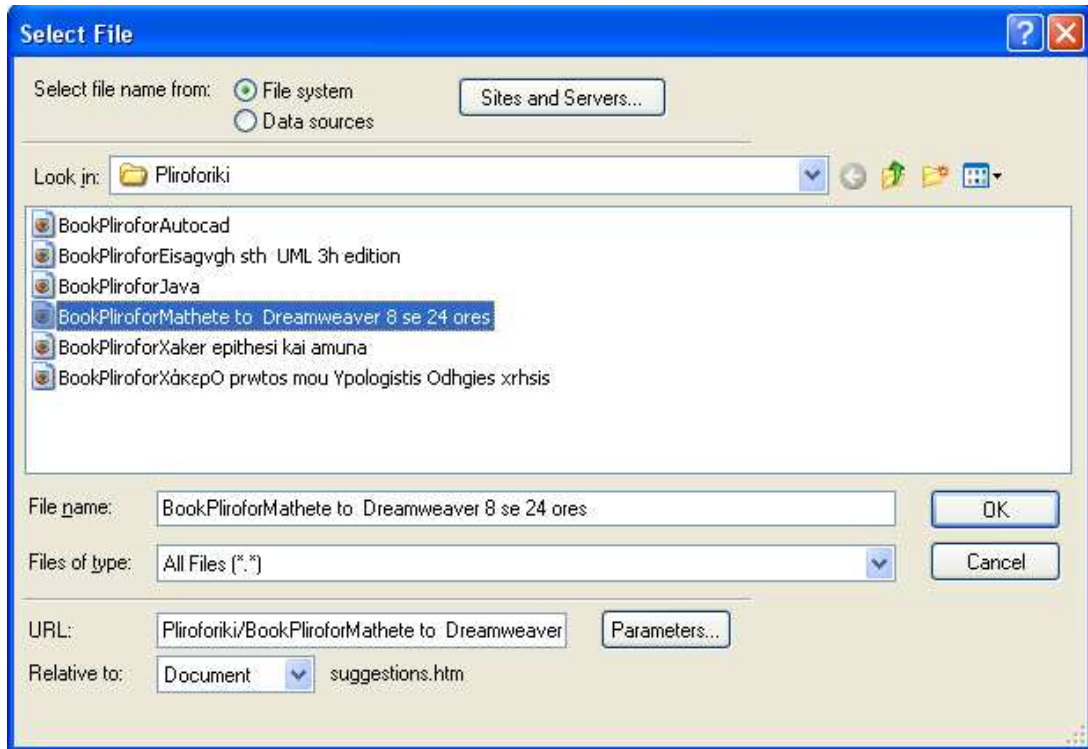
Select File

Select file name from: File system
Data sources

Sites and Servers...

Look in: Pliroforiki

BookPliroforAutocad
BookPliroforEisagvgh sth UML 3h edition
BookPliroforJava
BookPliroforMathete to Dreamweaver 8 se 24 ores
BookPliroforXaker epithesi kai amuna
BookPliroforΧάκερΟ prwtos mou Ypologistis Odhgies xrhsis

File name: BookPliroforMathete to Dreamweaver 8 se 24 ores
OK

Files of type: All Files (*.*)
Cancel

URL: Pliroforiki/BookPliroforMathete to Dreamweaver
Parameters...

Relative to: Document suggestions.htm